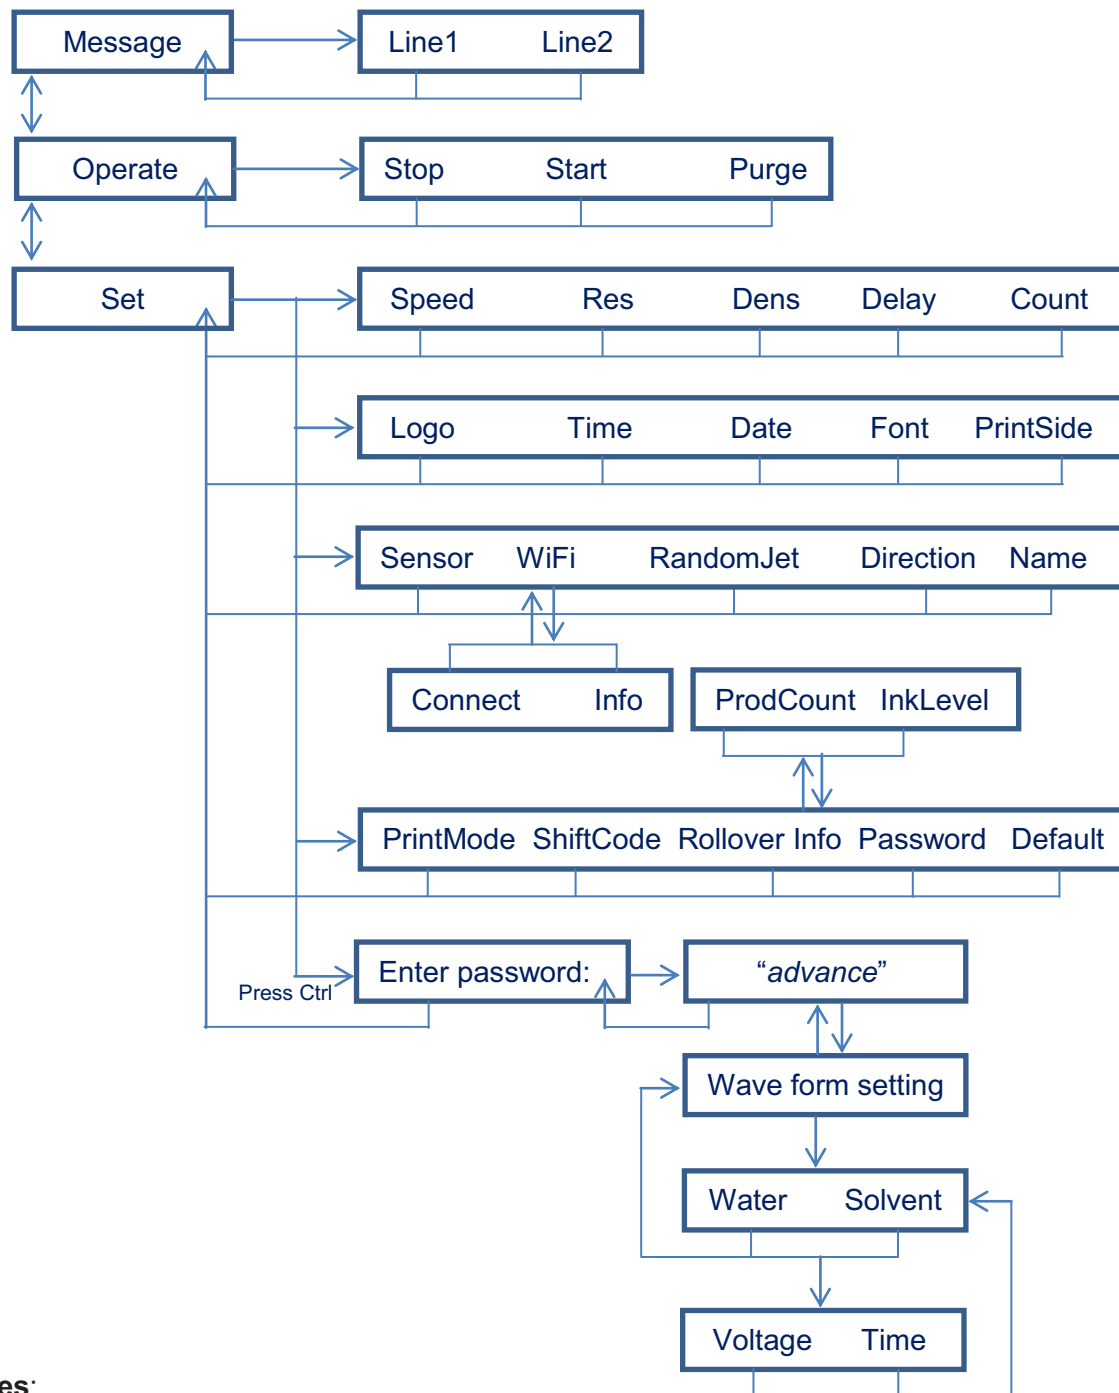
Message

Line1 Line2

Operate

Stop Start Purge

Set

Speed Res Dens Delay Count

Logo Time Date Font PrintSide

Sensor WiFi RandomJet Direction Name

Connect Info

ProdCount InkLevel

PrintMode ShiftCode Rollover Info Password Default

Press Ctrl

Enter password:

“*advance*”

Wave form setting

Water Solvent

Voltage Time

es: